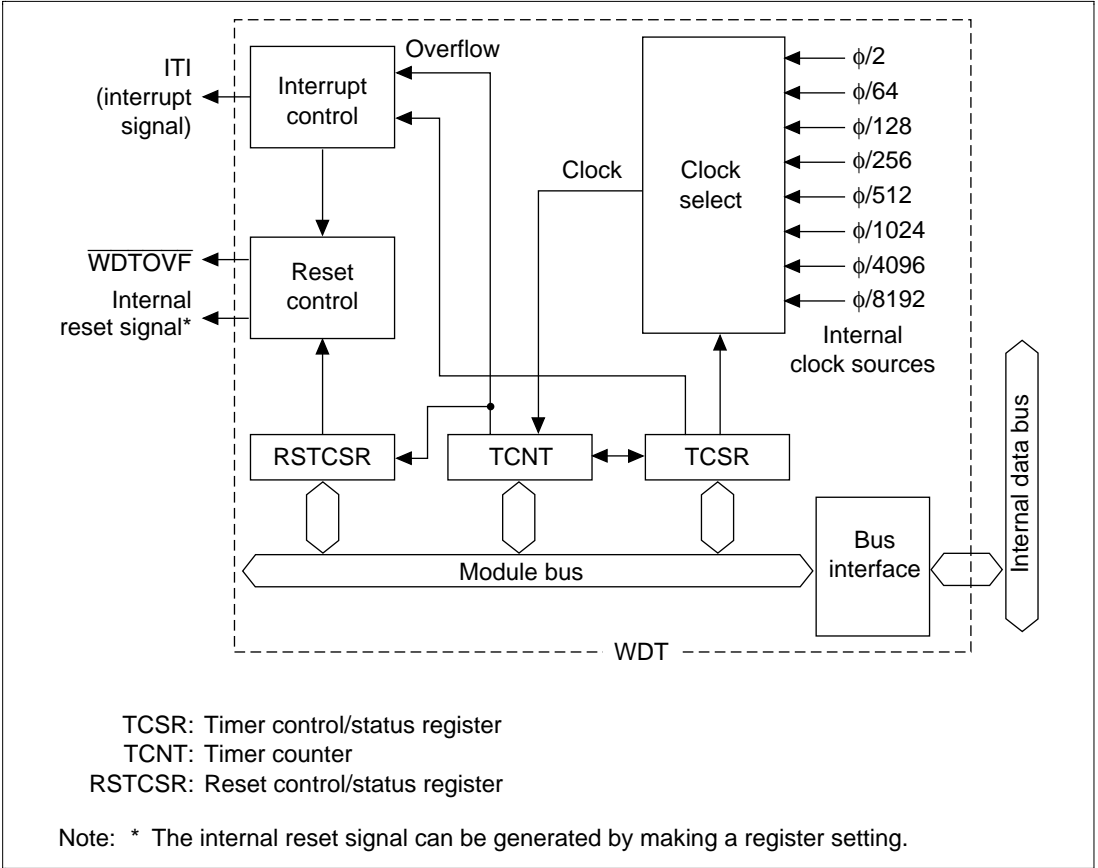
ITI (interrupt signal)

Interrupt control

Overflow

$\overline{WDTOVF}$

Internal reset signal*

Reset control

Clock

Clock select

$\phi/2$
$\phi/64$
$\phi/128$
$\phi/256$
$\phi/512$
$\phi/1024$
$\phi/4096$
$\phi/8192$

Internal clock sources

RSTCSR

TCNT

TCSR

Internal data bus

Module bus

Bus interface

WDT

TCSR: Timer control/status register
TCNT: Timer counter
RSTCSR: Reset control/status register

Note: * The internal reset signal can be generated by making a register setting.